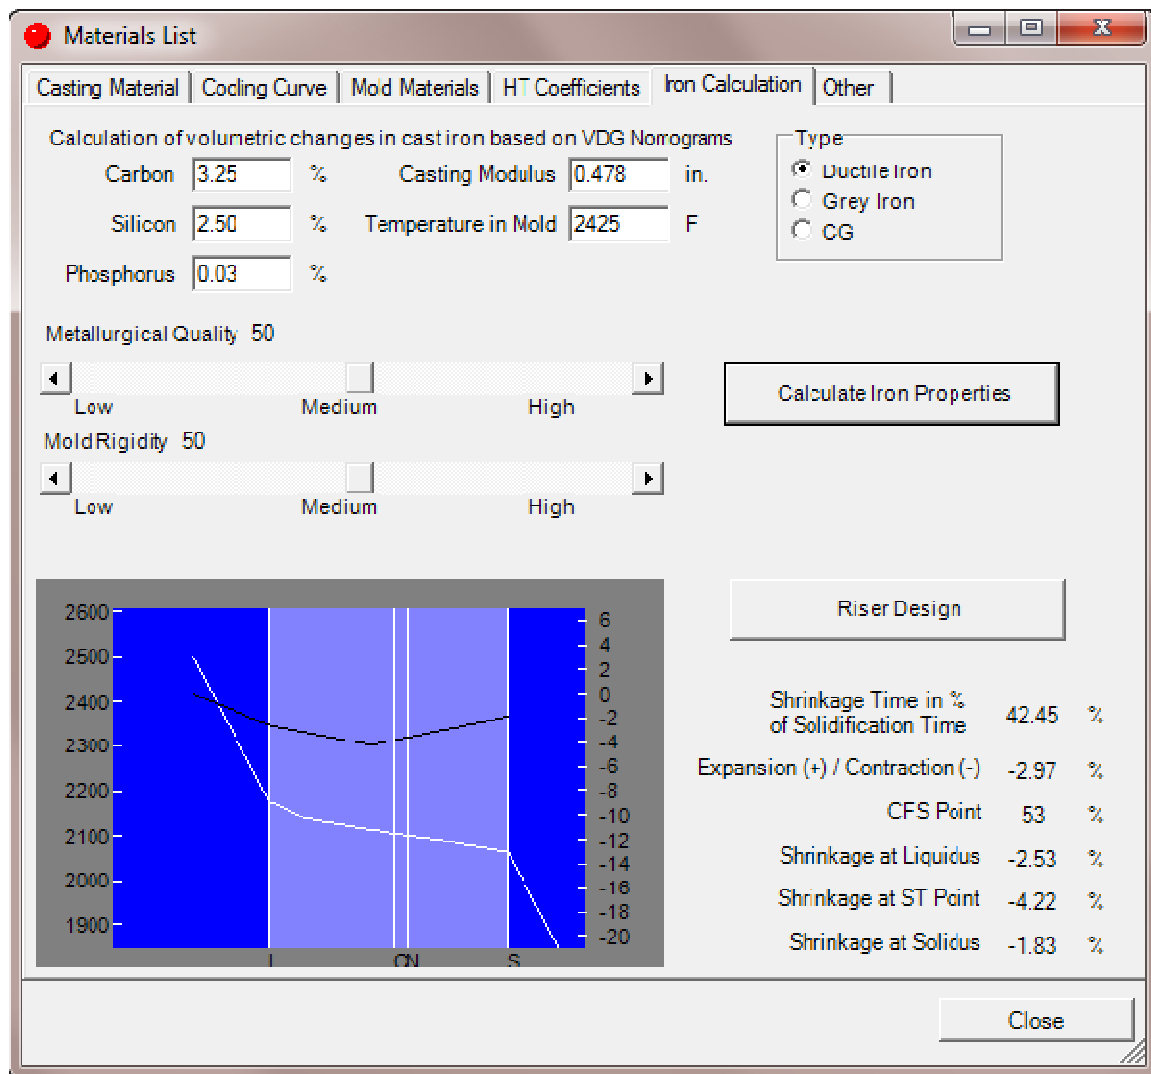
Materials List

Casting Material | Cooling Curve | Mold Materials | HT Coefficients | Iron Calculation | Other

Calculation of volumetric changes in cast iron based on VDG Nomograms

Carbon 3.25 %
Silicon 2.50 %
Phosphorus 0.03 %

Casting Modulus 0.478 in.
Temperature in Mold 2425 F

Type
Ductile Iron
Grey Iron
CG

Metallurgical Quality 50

Low Medium High

Calculate Iron Properties

Mold Rigidity 50

Low Medium High

2600
2500
2400
2300
2200
2100
2000
1900

6
4
2
0
-2
-4
-6
-8
-10
-12
-14
-16
-18
-20

L CN S

Riser Design

Shrinkage Time in % of Solidification Time 42.45 %
Expansion (+) / Contraction (-) -2.97 %
CFS Point 53 %
Shrinkage at Liquidus -2.53 %
Shrinkage at ST Point -4.22 %
Shrinkage at Solidus -1.83 %

Close